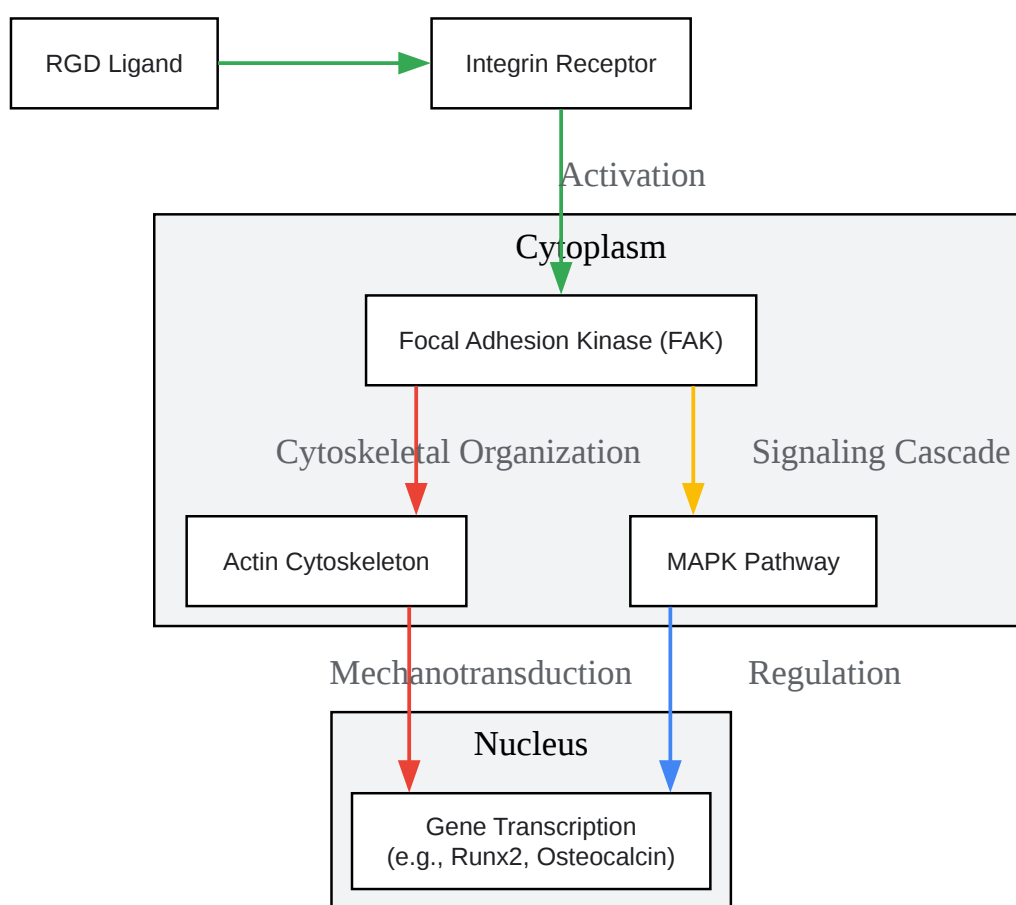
RGD Ligand

Integrin Receptor

Activation

Cytoplasm

Focal Adhesion Kinase (FAK)

Cytoskeletal Organization

Signaling Cascade

Actin Cytoskeleton

MAPK Pathway

Mechanotransduction

Regulation

Nucleus

Gene Transcription
(e.g., Runx2, Osteocalcin)